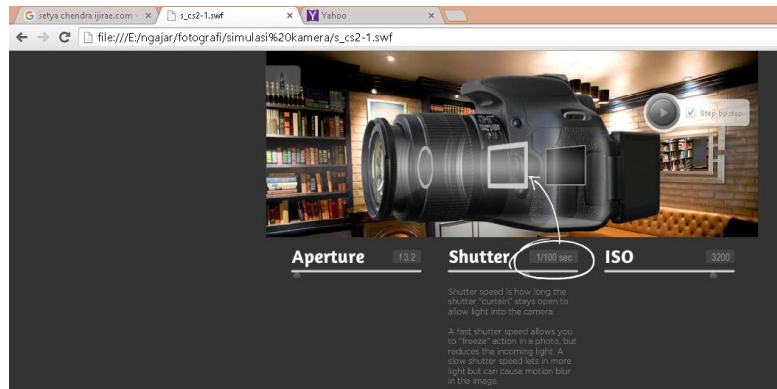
setya chendra ijirae.com ×
s_cs2-1.swf ×
Yahoo ×

file:///E:/ngajar/fotografi/simulasi%20kamera/s_cs2-1.swf

Step-by-step

Aperture f 3.2

Shutter 1/100 sec

ISO 3200

Shutter speed is how long the shutter "curtain" stays open to allow light into the camera.

A fast shutter speed allows you to "freeze" action in a photo, but reduces the incoming light. A slow shutter speed lets in more light but can cause motion blur in the image.